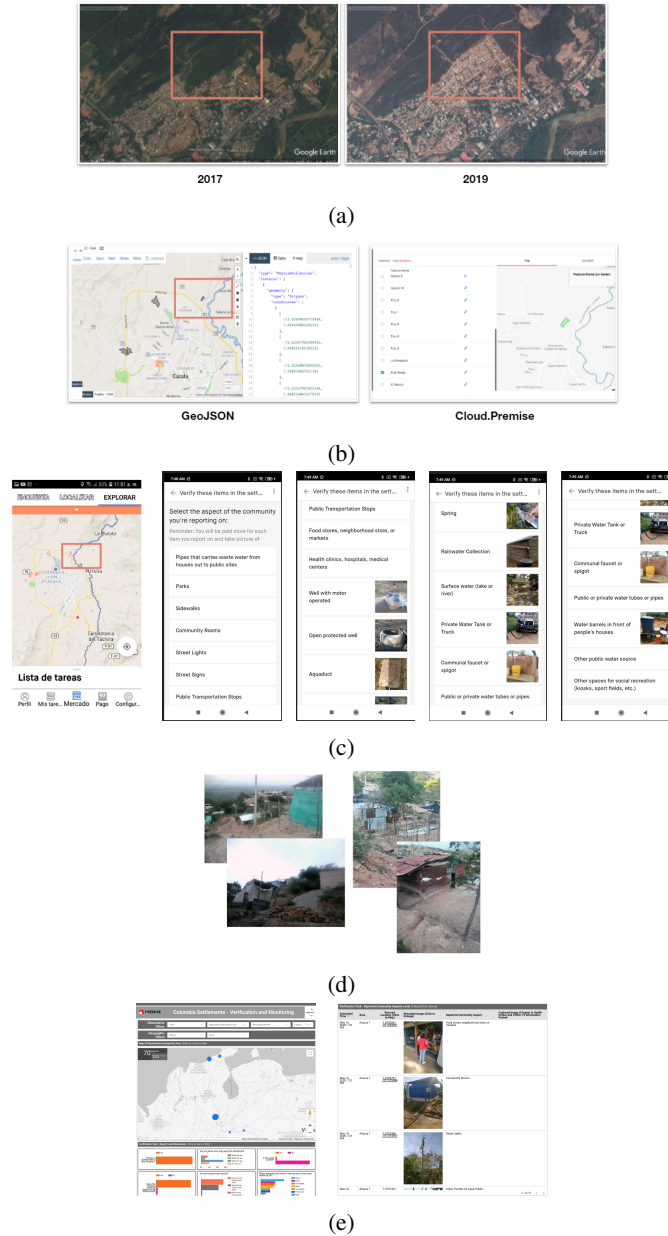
Google Earth

Google Earth

2017

2019

(a)

GeoJSON

Cloud.Premise

(b)

ENCUESTA LOCALIZAR EXPLORAR

La Bulula

Cúcuta

Lista de tareas

Perfil Mis tare... Mercado Pago Configur...

7:48 AM

Verify these items in the sett...

Select the aspect of the community you're reporting on:

Reminder: You will be paid more for each item you report on and take picture of

Pipes that carries waste water from houses out to public sites

Parks

Sidewalks

Community Rooms

Street Lights

Street Signs

Public Transportation Stops

7:49 AM

Verify these items in the sett...

Public Transportation Stops

Food stores, neighborhood store, or markets

Health clinics, hospitals, medical centers

Well with motor operated

Open protected well

Aquaduct

7:49 AM

Verify these items in the sett...

Spring

Rainwater Collection

Surface water (lake or river)

Private Water Tank or Truck

Communal faucet or spigot

Public or private water tubes or pipes

7:49 AM

Verify these items in the sett...

Private Water Tank or Truck

Communal faucet or spigot

Public or private water tubes or pipes

Water barrels in front of people's houses

Other public water source

Other spaces for social recreation (kiosks, sport fields, etc.)

(c)

(d)

Colombia Settlements - Verification and Monitoring

(e)